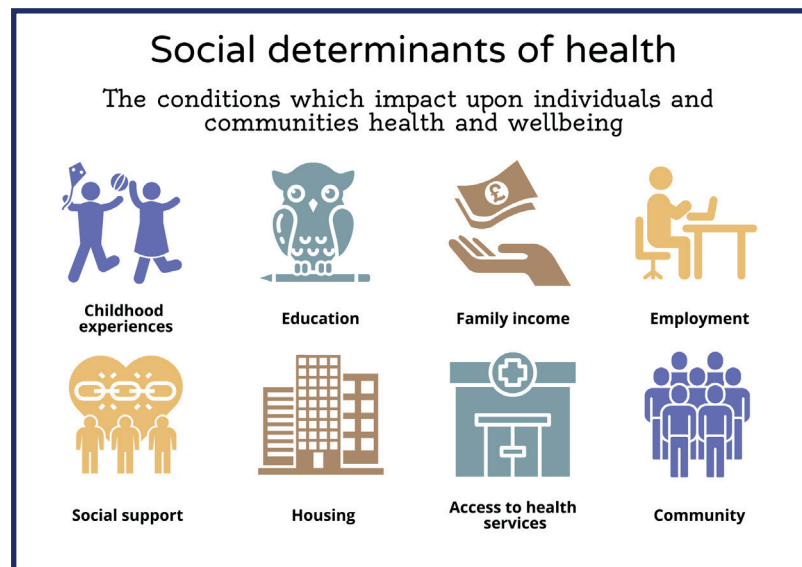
Social determinants of health

The conditions which impact upon individuals and communities health and wellbeing

£

Childhood experiences

Education

Family income

Employment

Social support

Housing

Access to health services

Community